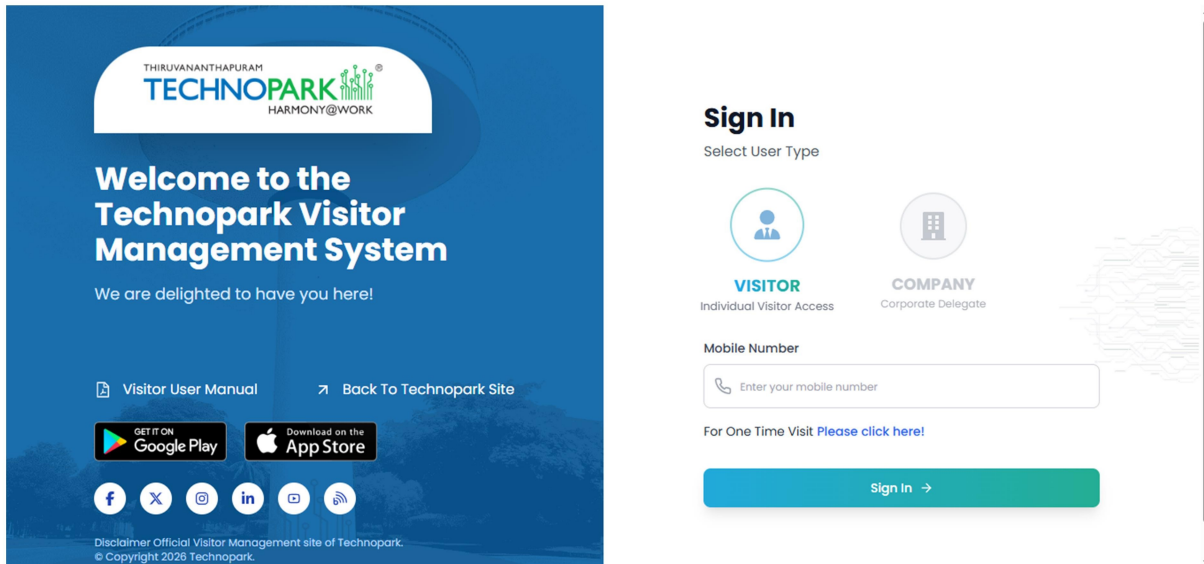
THIRUVANANTHAPURAM
TECHNOPARK®
HARMONY@WORK

Welcome to the Technopark Visitor Management System

We are delighted to have you here!

Visitor User Manual

Back To Technopark Site

GET IT ON Google Play

Download on the App Store

Disclaimer Official Visitor Management site of Technopark.
© Copyright 2026 Technopark.

Sign In

Select User Type

VISITOR
Individual Visitor Access

COMPANY
Corporate Delegate

Mobile Number

Enter your mobile number

For One Time Visit Please click here!

Sign In →